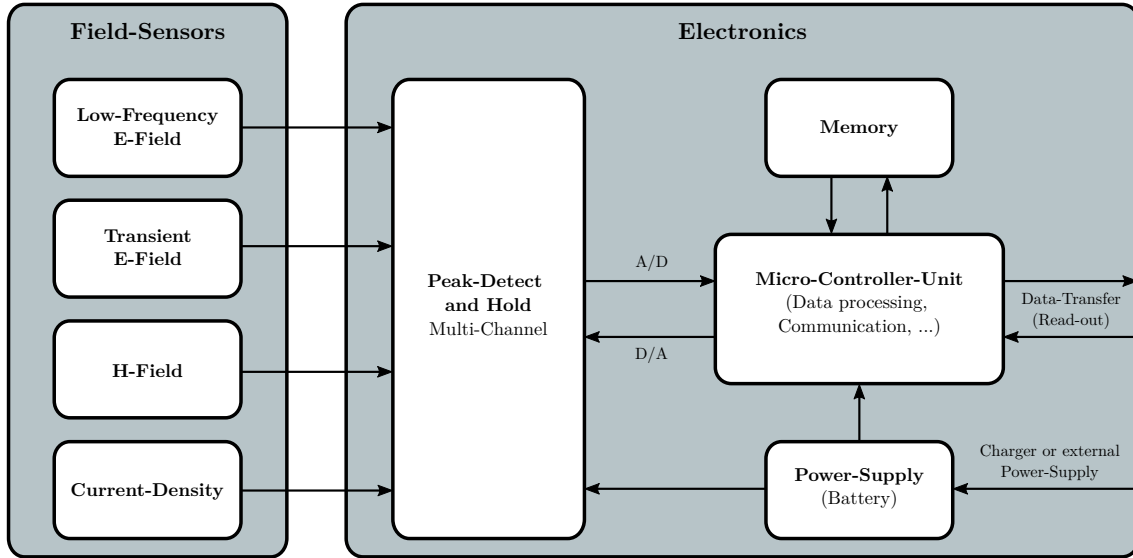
Field-Sensors

Low-Frequency E-Field

Transient E-Field

H-Field

Current-Density

Electronics

Peak-Detect and Hold
Multi-Channel

A/D

D/A

Memory

Micro-Controller-Unit
(Data processing, Communication, ...)

Data-Transfer (Read-out)

Power-Supply
(Battery)

Charger or external Power-Supply